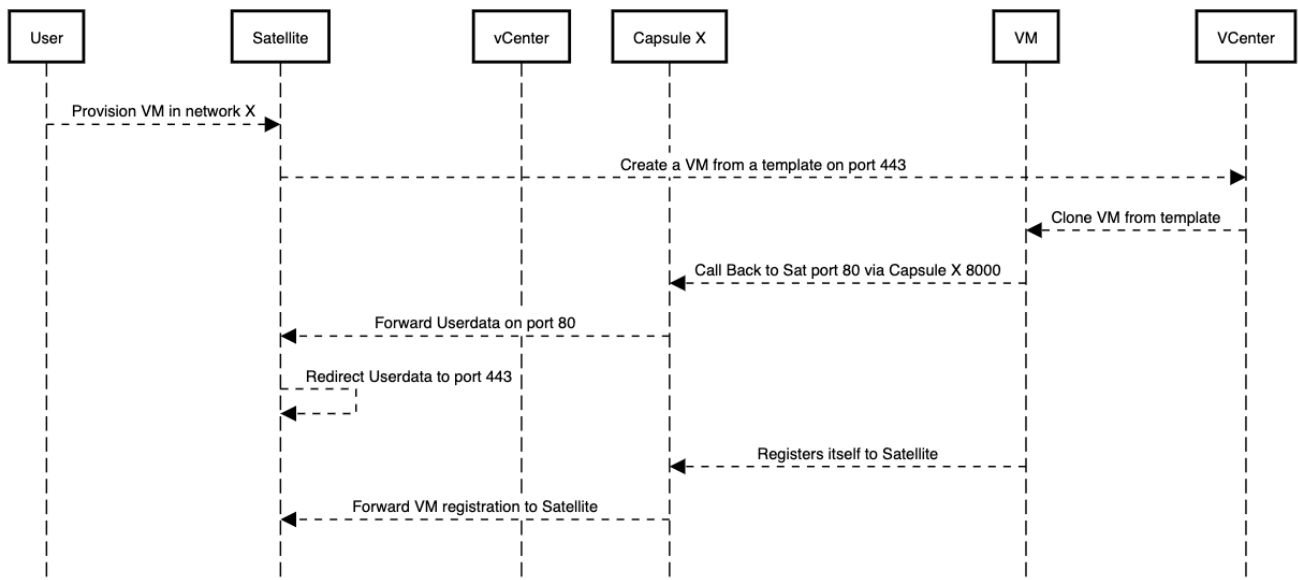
User

Satellite

vCenter

Capsule X

VM

VCenter

Provision VM in network X

Create a VM from a template on port 443

Clone VM from template

Call Back to Sat port 80 via Capsule X 8000

Forward Userdata on port 80

Redirect Userdata to port 443

Registers itself to Satellite

Forward VM registration to Satellite